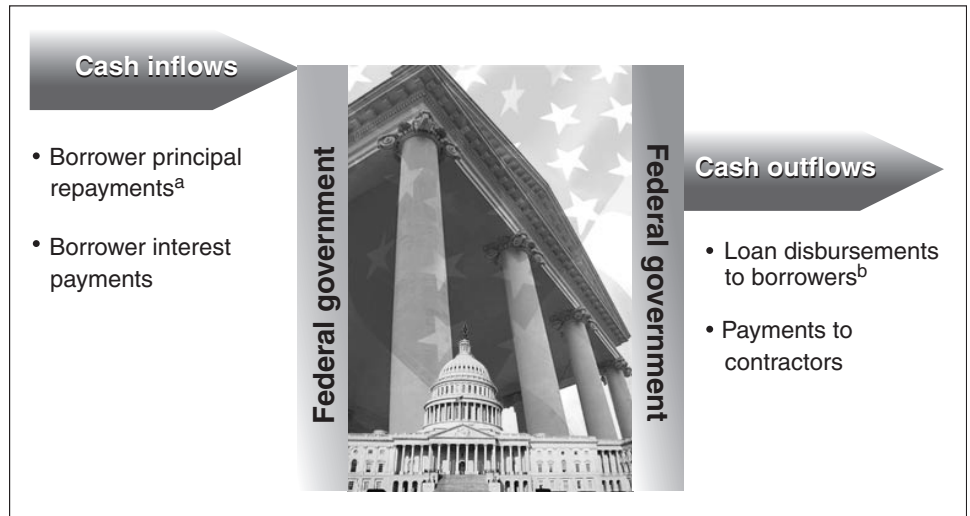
Cash inflows

• Borrower principal repayments$^{a}$

• Borrower interest payments

Federal government

Federal government

Cash outflows

• Loan disbursements to borrowers$^{b}$

• Payments to contractors